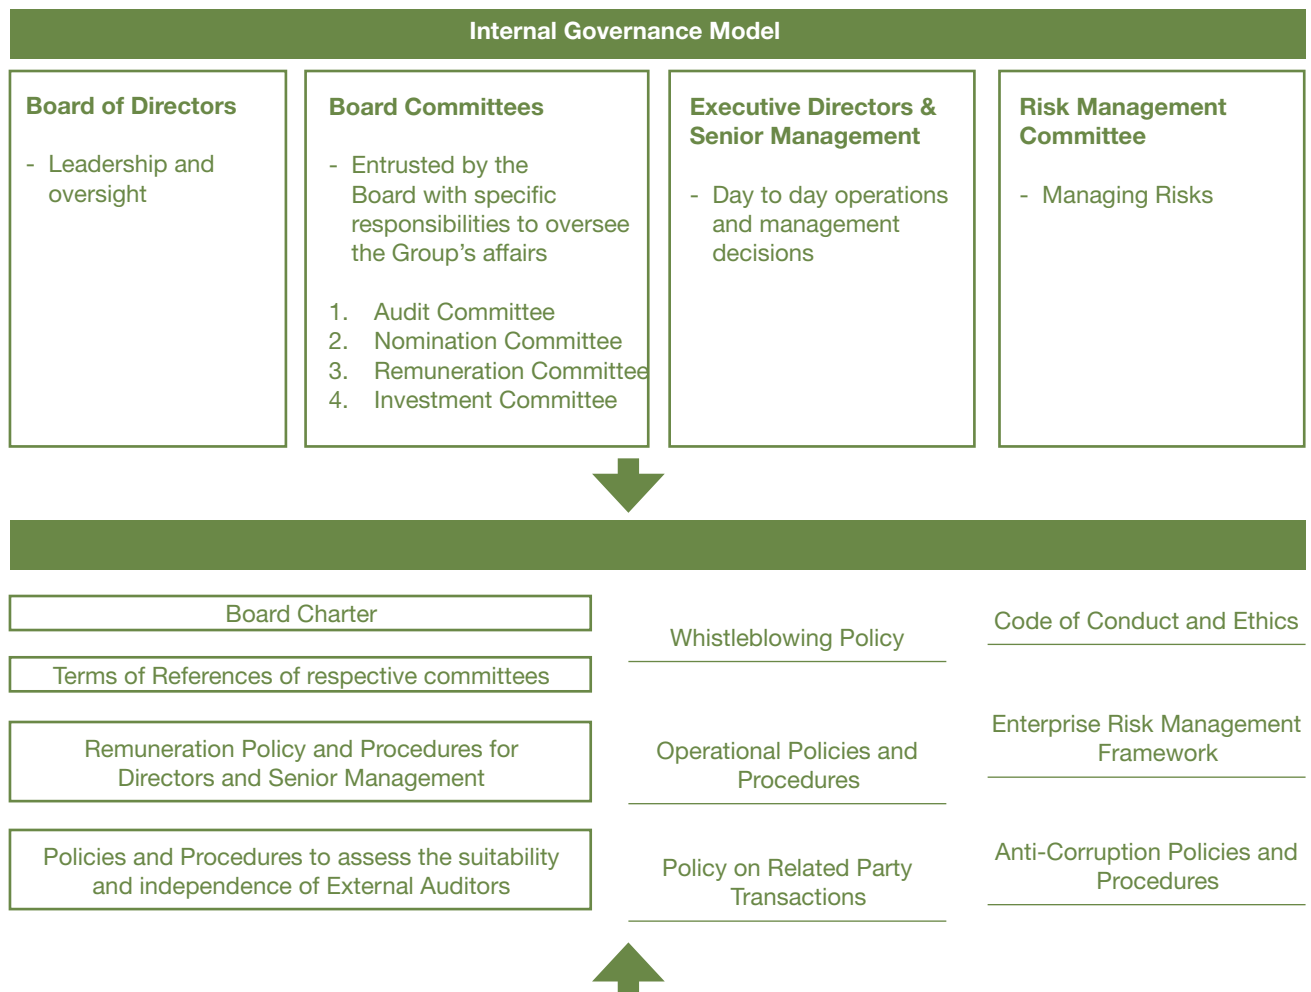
Internal Governance Model

Board of Directors

- Leadership and oversight

Board Committees

- Entrusted by the Board with specific responsibilities to oversee the Group's affairs

1. Audit Committee
2. Nomination Committee
3. Remuneration Committee
4. Investment Committee

Executive Directors & Senior Management

- Day to day operations and management decisions

Risk Management Committee

- Managing Risks

Board Charter

Terms of References of respective committees

Remuneration Policy and Procedures for Directors and Senior Management

Policies and Procedures to assess the suitability and independence of External Auditors

Whistleblowing Policy

Operational Policies and Procedures

Policy on Related Party Transactions

Code of Conduct and Ethics

Enterprise Risk Management Framework

Anti-Corruption Policies and Procedures